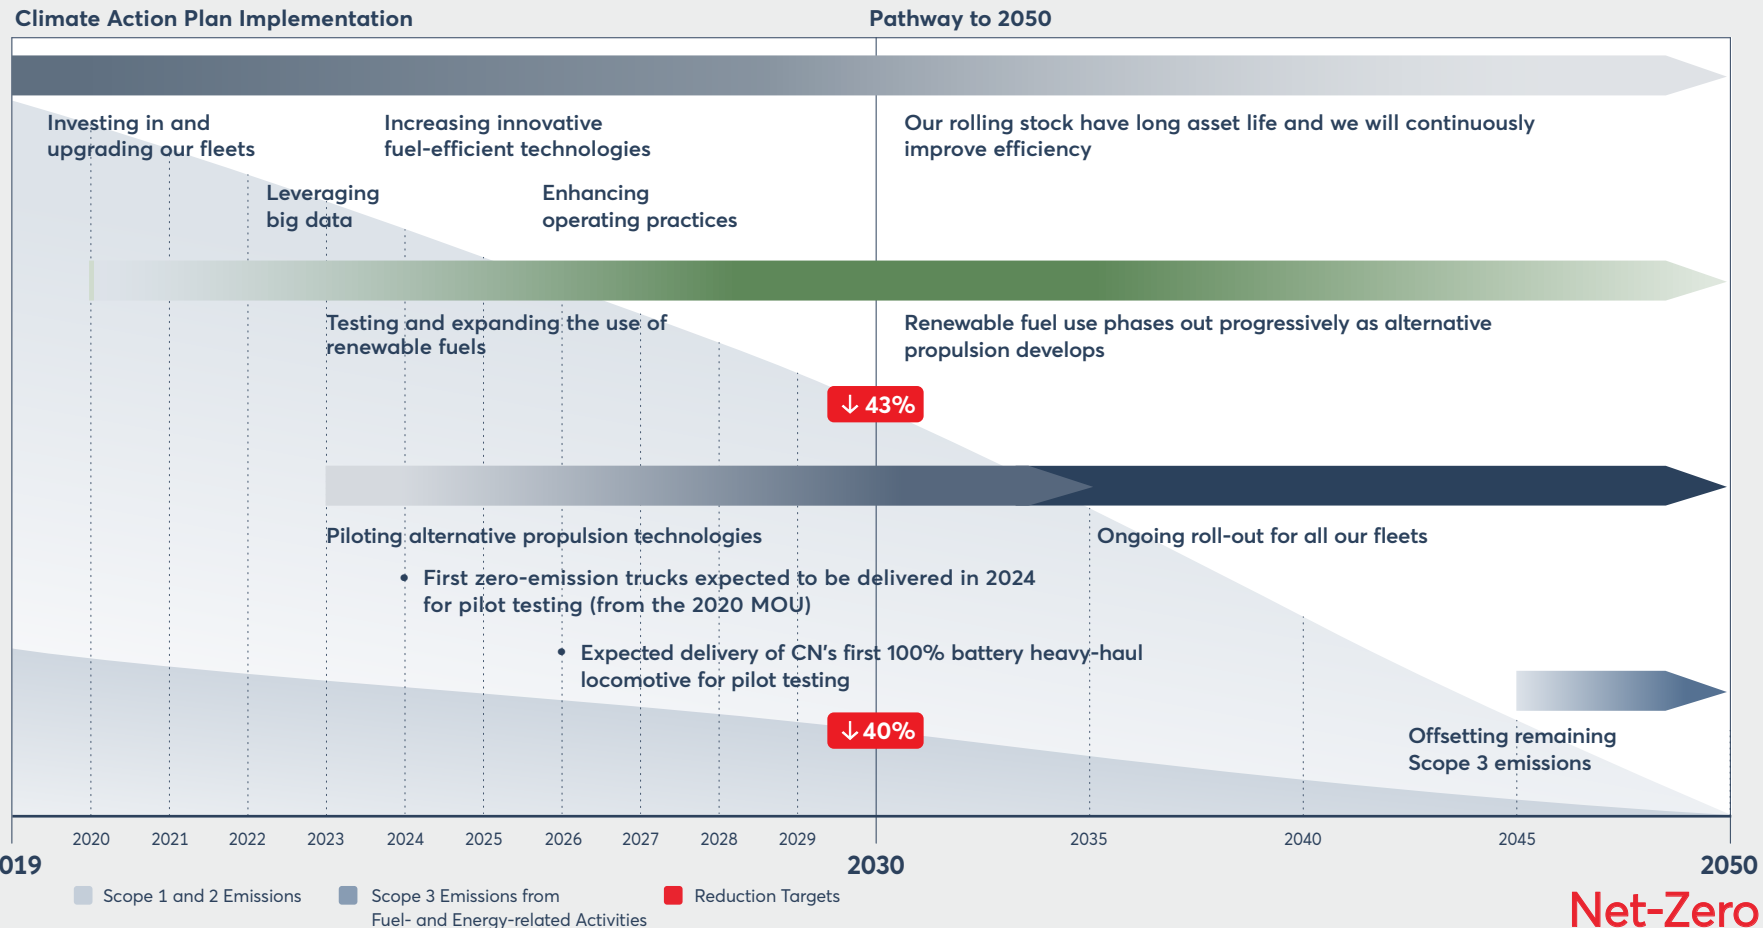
Climate Action Plan Implementation

Pathway to 2050

Investing in and upgrading our fleets

Increasing innovative fuel-efficient technologies

Our rolling stock have long asset life and we will continuously improve efficiency

Leveraging big data

Enhancing operating practices

Testing and expanding the use of renewable fuels

Renewable fuel use phases out progressively as alternative propulsion develops

↓ 43%

Piloting alternative propulsion technologies

Ongoing roll-out for all our fleets

• First zero-emission trucks expected to be delivered in 2024 for pilot testing (from the 2020 MOU)

• Expected delivery of CN's first 100% battery heavy-haul locomotive for pilot testing

↓ 40%

Offsetting remaining Scope 3 emissions

2020 2021 2022 2023 2024 2025 2026 2027 2028 2029 2035 2040 2045

019

2030

2050

Scope 1 and 2 Emissions

Scope 3 Emissions from Fuel- and Energy-related Activities

Reduction Targets

Net-Zero